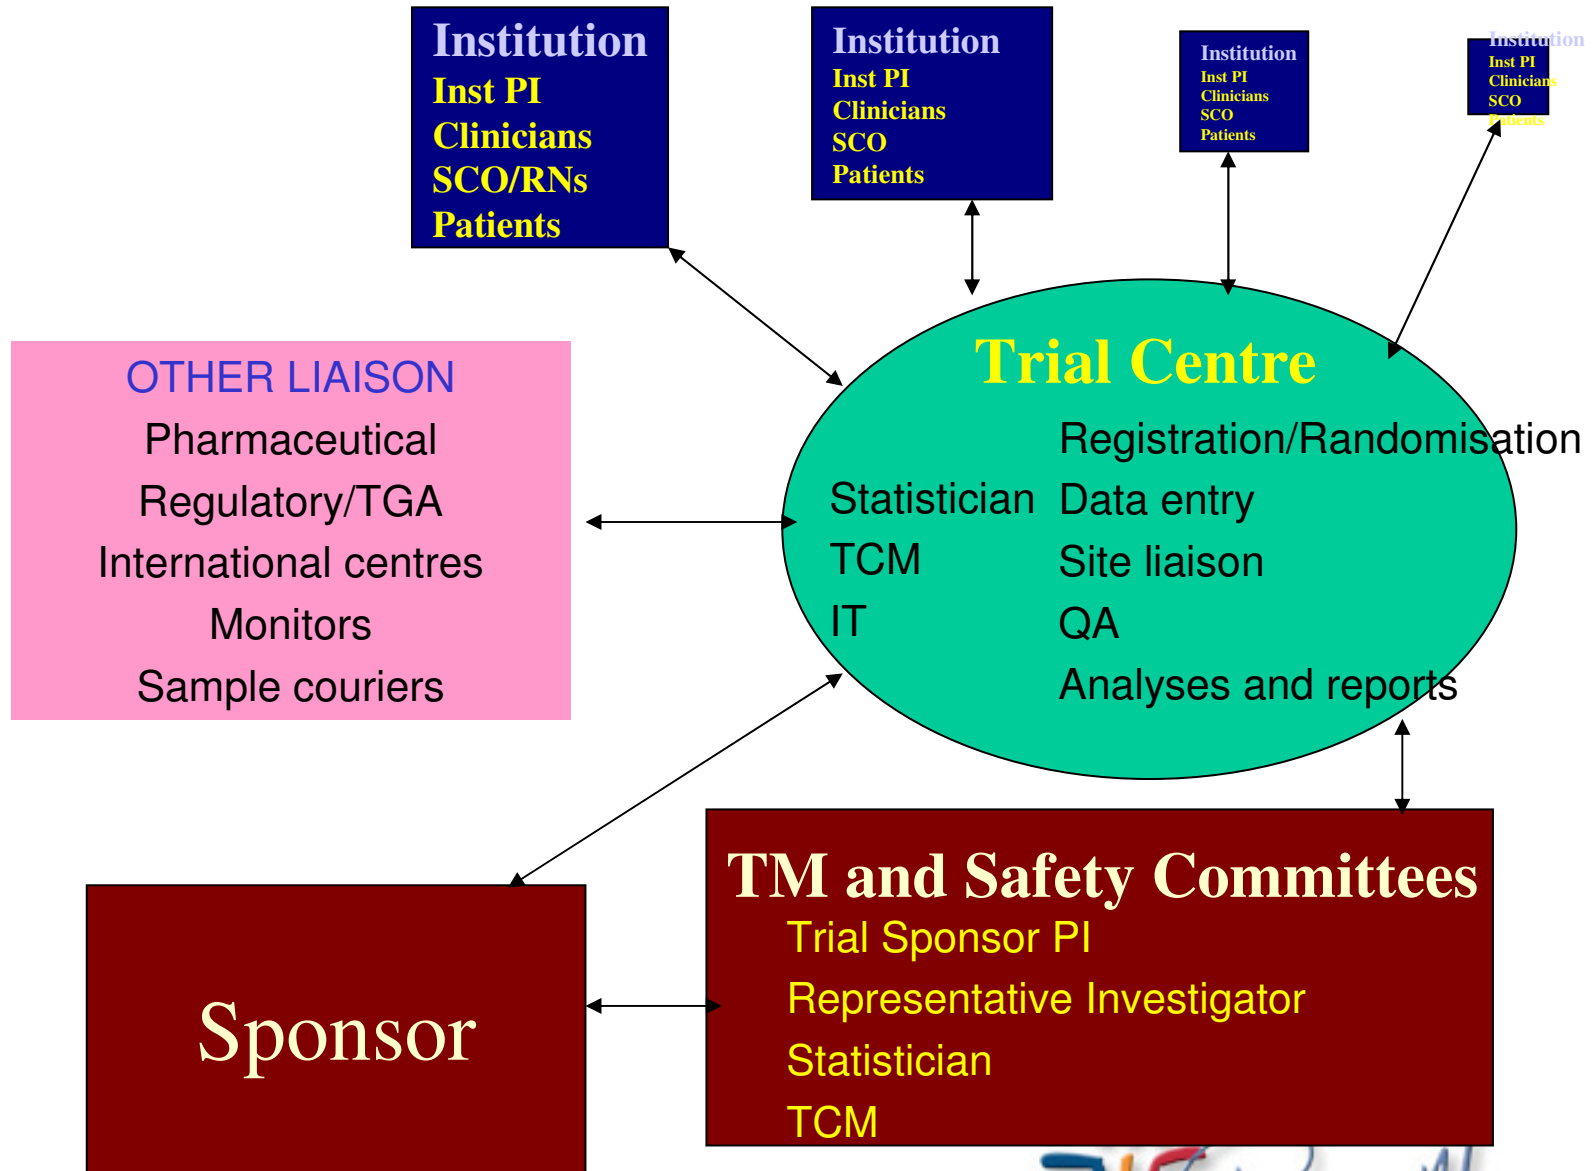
Institution
Inst PI
Clinicians
SCO/RNs
Patients

Institution
Inst PI
Clinicians
SCO
Patients

Institution
Inst PI
Clinicians
SCO
Patients

Institution
Inst PI
Clinicians
SCO
Patients

OTHER LIAISON
Pharmaceutical
Regulatory/TGA
International centres
Monitors
Sample couriers

Trial Centre
Registration/Randomisation
Statistician
TCM
IT
Data entry
Site liaison
QA
Analyses and reports

TM and Safety Committees
Trial Sponsor PI
Representative Investigator
Statistician
TCM

Sponsor